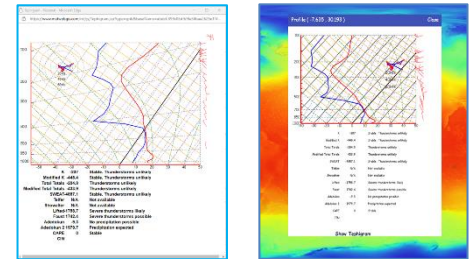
https://www.meteoblue.com/en/weather/forecast/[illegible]

K 25? Stable, Thunderstorms unlikely
Modified K -449.4 Stable, Thunderstorms unlikely
Total Totals -204.0 Thunderstorms unlikely
Modified Total Totals -204.0 Thunderstorms unlikely
SWEAT 4697.1 Stable, Thunderstorms unlikely
Totter N/A Not available
Showalter N/A Not available
Lifted 1?50.? Severe thunderstorms likely
Yocci 1?50.? Severe thunderstorms possible
Adensium -9.3 No precipitation possible
Adensium 2 1570.? Precipitation expected
CAPE 0 Stable
CIN

Profile ( -7.635 , 30.293 )
Close

Show Tephigram